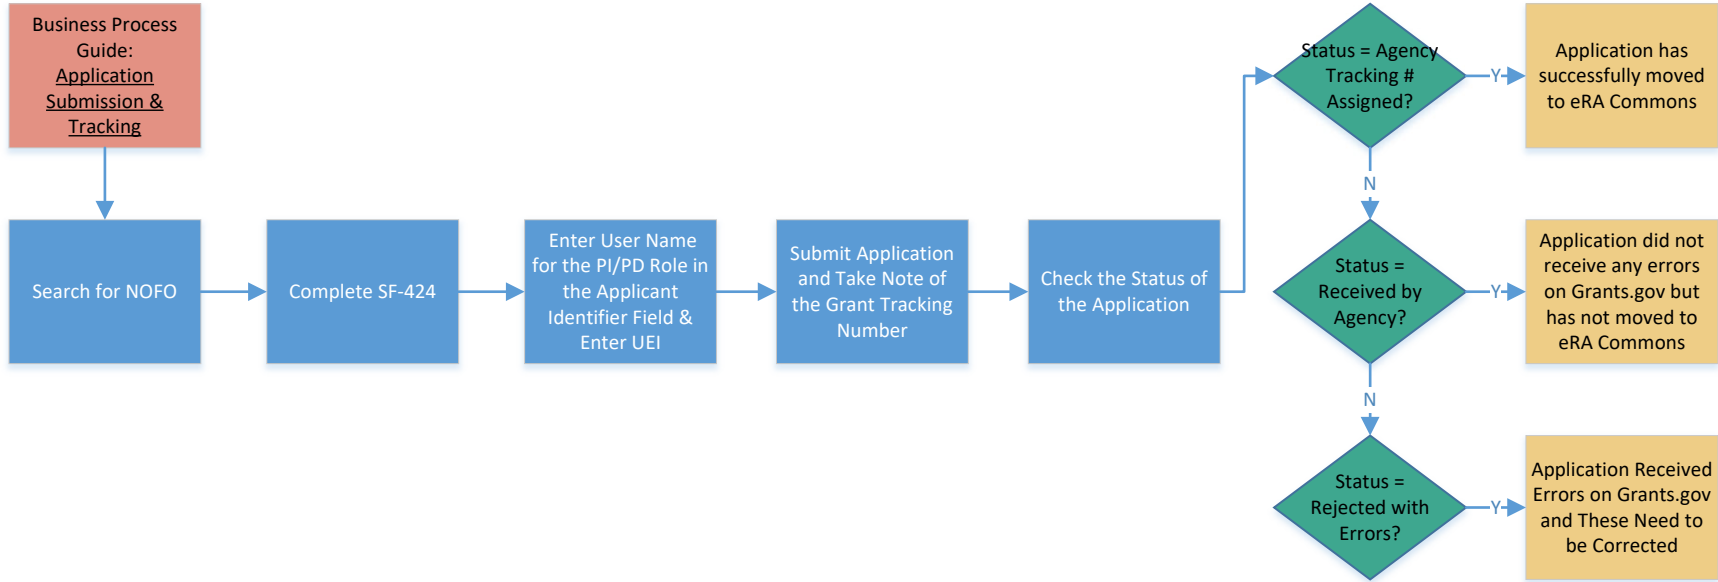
Business Process Guide: Application Submission & Tracking

Search for NOFO

Complete SF-424

Enter User Name for the PI/PD Role in the Applicant Identifier Field & Enter UEI

Submit Application and Take Note of the Grant Tracking Number

Check the Status of the Application

Status = Agency Tracking # Assigned?

Y

Application has successfully moved to eRA Commons

N

Status = Received by Agency?

Y

Application did not receive any errors on Grants.gov but has not moved to eRA Commons

N

Status = Rejected with Errors?

Y

Application Received Errors on Grants.gov and These Need to be Corrected